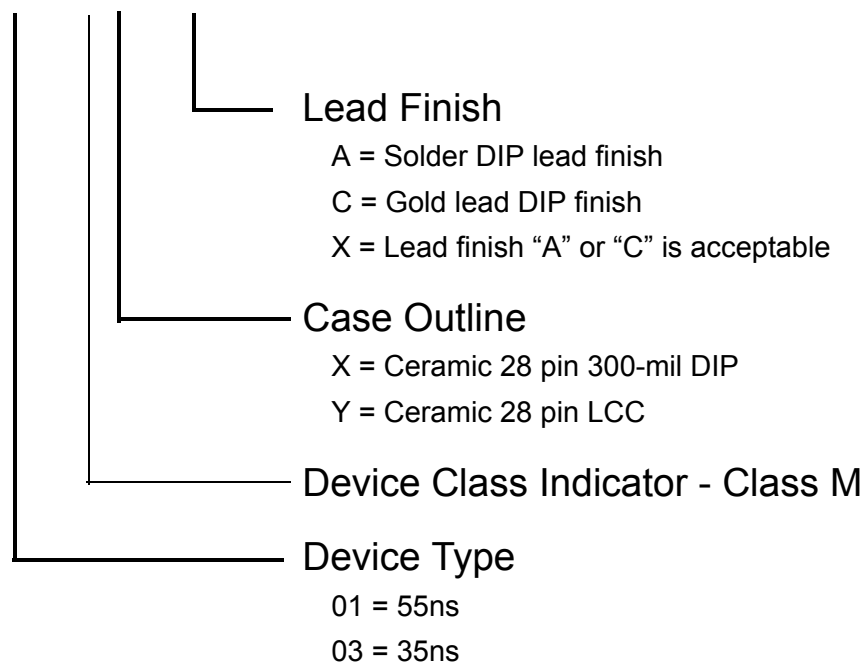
Lead Finish
A = Solder DIP lead finish
C = Gold lead DIP finish
X = Lead finish “A” or “C” is acceptable

Case Outline
X = Ceramic 28 pin 300-mil DIP
Y = Ceramic 28 pin LCC

Device Class Indicator - Class M

Device Type
01 = 55ns
03 = 35ns